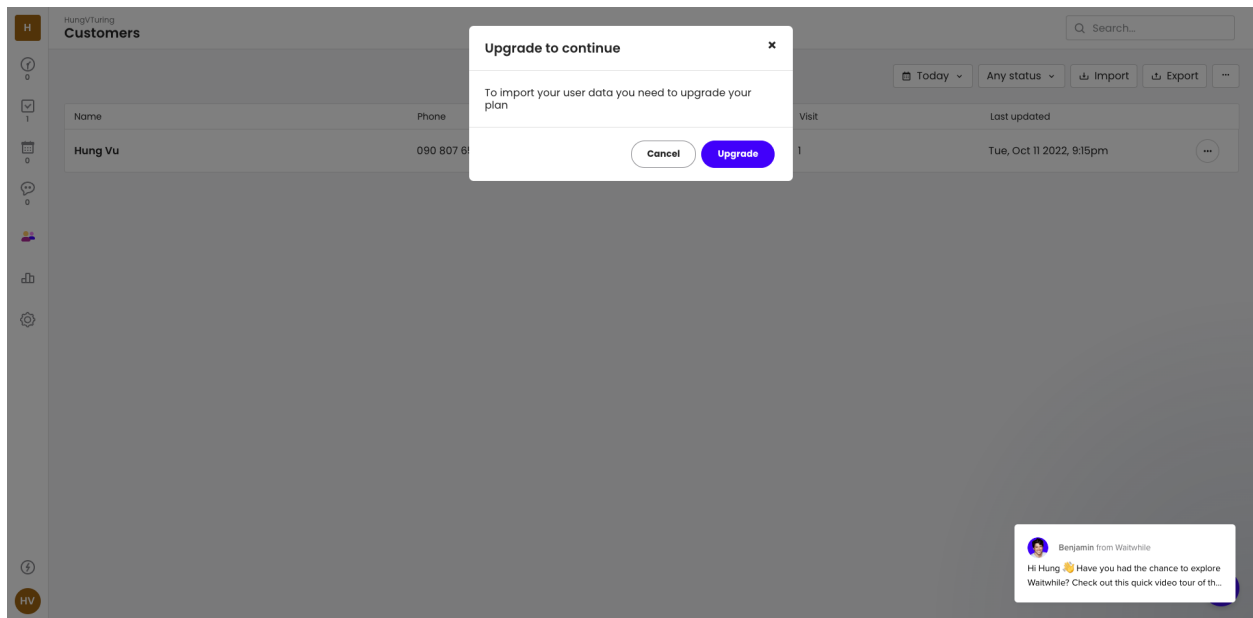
H

HungVTuring
Customers

Search...

0
1
0
0

Today
Any status
Import
Export
···

| Name | Phone | Visit | Last updated | |
|---|---|---|---|---|
| Hung Vu | 090 807 6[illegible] | 1 | Tue, Oct 11 2022, 9:15pm | ··· |

Upgrade to continue
×
To import your user data you need to upgrade your plan
Cancel
Upgrade

Benjamin from Waitwhile
Hi Hung 👋 Have you had the chance to explore Waitwhile? Check out this quick video tour of th...

HV